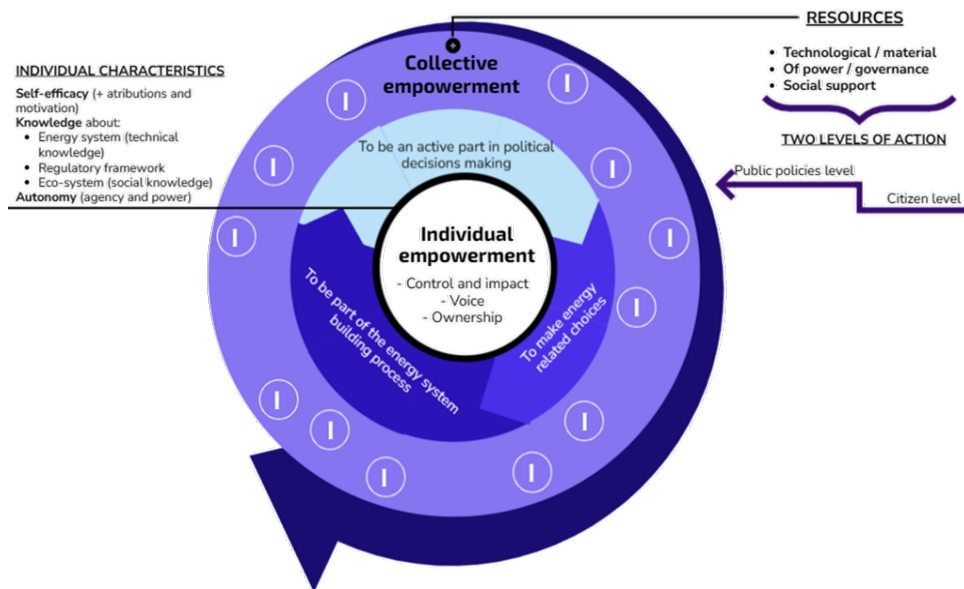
INDIVIDUAL CHARACTERISTICS

**Self-efficacy** (+ atributions and motivation)
**Knowledge** about:
- Energy system (technical knowledge)
- Regulatory framework
- Eco-system (social knowledge)

**Autonomy** (agency and power)

Collective empowerment

RESOURCES

- Technological / material
- Of power / governance
- Social support

TWO LEVELS OF ACTION

Public policies level

Citizen level

To be an active part in political decisions making

Individual empowerment

- Control and impact
- Voice
- Ownership

To be part of the energy system building process

To make energy related choices

I I I I I I I I I I I I I I